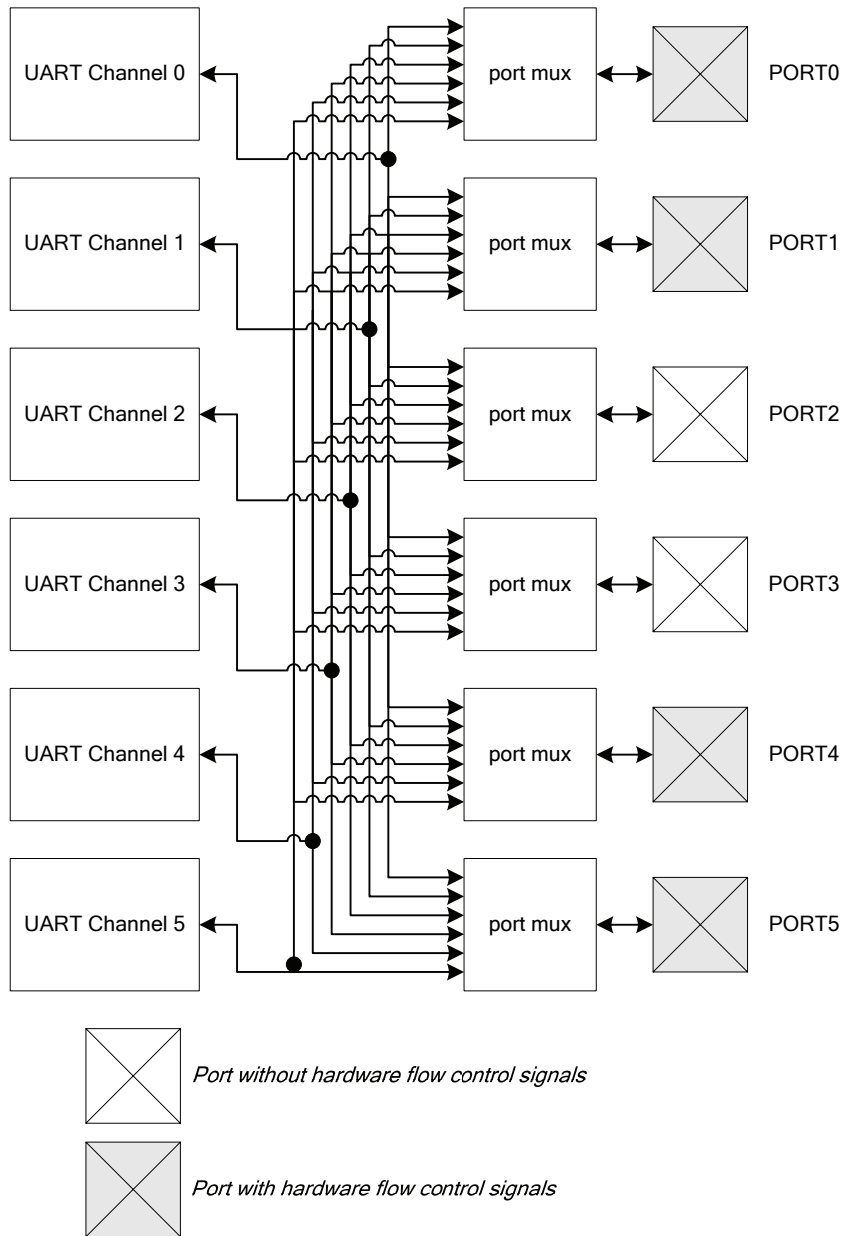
UART Channel 0

port mux

PORT0

UART Channel 1

port mux

PORT1

UART Channel 2

port mux

PORT2

UART Channel 3

port mux

PORT3

UART Channel 4

port mux

PORT4

UART Channel 5

port mux

PORT5

Port without hardware flow control signals

Port with hardware flow control signals